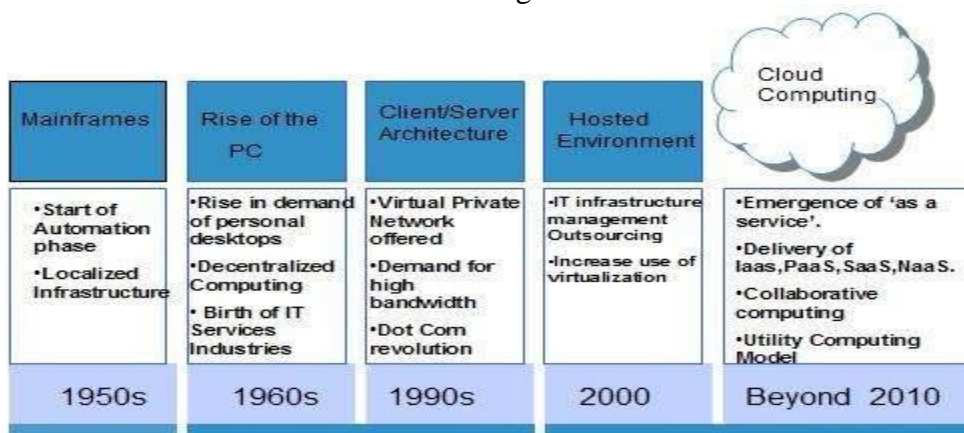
Mainframes

•Start of Automation phase

•Localized Infrastructure

1950s

Rise of the PC

•Rise in demand of personal desktops

•Decentralized Computing

• Birth of IT Services Industries

1960s

Client/Server Architecture

•Virtual Private Network offered

•Demand for high bandwidth

•Dot Com revolution

1990s

Hosted Environment

•IT infrastructure management Outsourcing

•Increase use of virtualization

2000

Cloud Computing

•Emergence of 'as a service'.

•Delivery of Iaas,PaaS,SaaS,NaaS.

•Collaborative computing

•Utility Computing Model

Beyond 2010